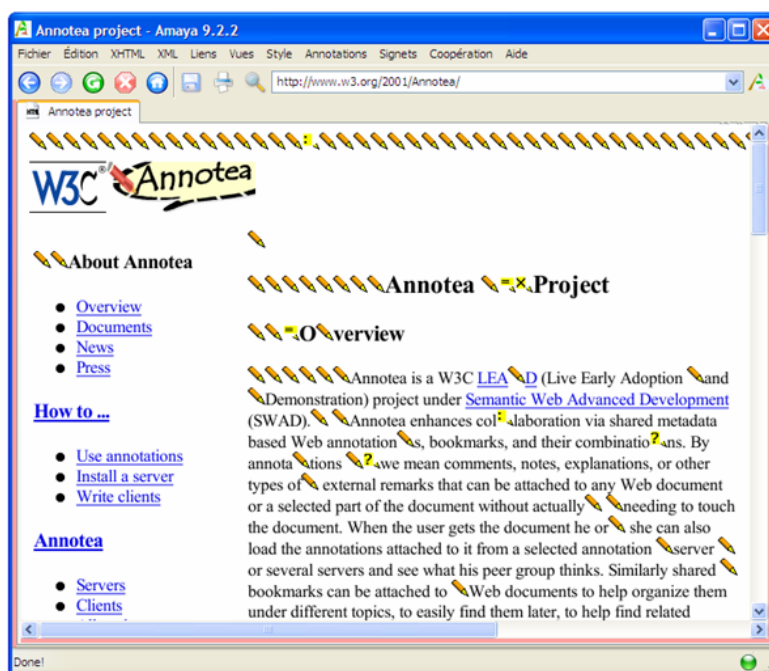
Annotea project - Amaya 9.2.2

Fichier Édition XHTML XML Liens Vues Style Annotations Signets Coopération Aide

http://www.w3.org/2001/Annotea/

Annotea project

W3C Annotea

About Annotea

- Overview
- Documents
- News
- Press

How to ...

- Use annotations
- Install a server
- Write clients

Annotea

- Servers
- Clients

Annotea Project

Overview

Annotea is a W3C LEAD (Live Early Adoption and Demonstration) project under Semantic Web Advanced Development (SWAD). Annotea enhances collaboration via shared metadata based Web annotations, bookmarks, and their combinations. By annotations we mean comments, notes, explanations, or other types of external remarks that can be attached to any Web document or a selected part of the document without actually needing to touch the document. When the user gets the document he or she can also load the annotations attached to it from a selected annotation server or several servers and see what his peer group thinks. Similarly shared bookmarks can be attached to Web documents to help organize them under different topics, to easily find them later, to help find related

Done!